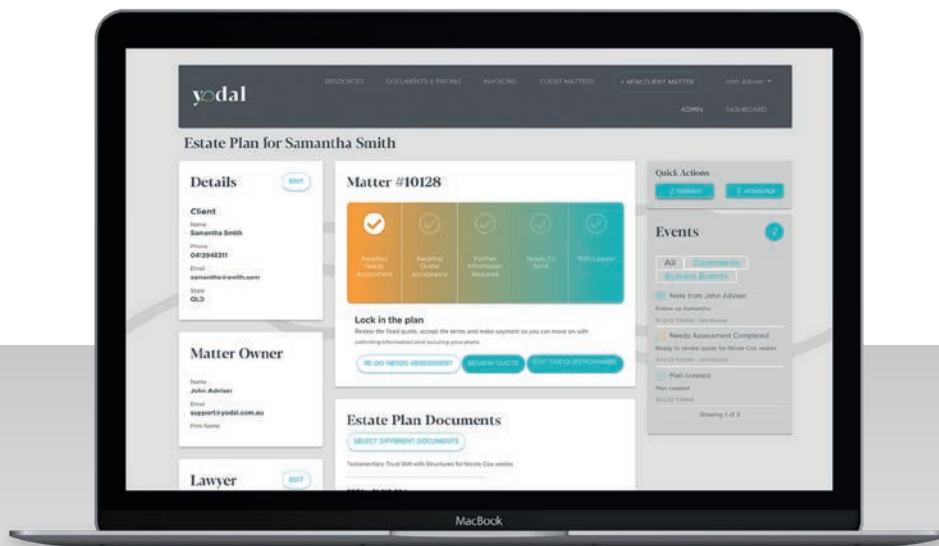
yodal

RESOURCES DOCUMENTS & PRICING INVOICING CLIENT MATTERS + NEW CLIENT MATTER John Adviser

ADMIN DASHBOARD

Estate Plan for Samantha Smith

Details EDIT

Client

Name
Samantha Smith

Phone
0413948311

Email
samantha@smith.com

State
QLD

Matter Owner

Name
John Adviser

Email
support@yodal.com.au

Firm Name

Lawyer EDIT

Matter #10128

Awaiting Needs Assessment

Awaiting Quote Acceptance

Further Information Required

Ready To Send

With Lawyer

Lock in the plan

Review the fixed quote, accept the terms and make payment so you can move on with collecting information and securing your plans.

RE-DO NEEDS ASSESSMENT REVIEW QUOTE EDIT THE QUESTIONNAIRE

Estate Plan Documents

SELECT DIFFERENT DOCUMENTS

Testamentary Trust Will with Structures for Nicole Cox estate

Quick Actions

COMMENT ATTACHFILE

Events

All Comments System Events

Note from John Adviser

Follow up Samantha

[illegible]

Needs Assessment Completed

Ready to review quote for Nicole Cox estate

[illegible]

Plan created

Plan created

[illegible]

Showing 1 of 3

MacBook